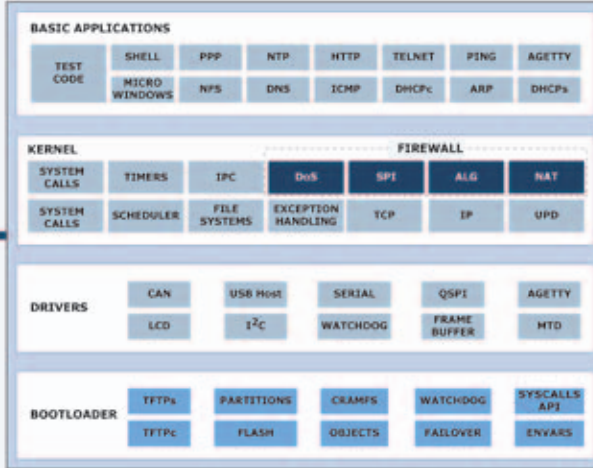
BASIC APPLICATIONS

TEST CODE

SHELL
PPP
NTP
HTTP
TELNET
PING
AGETTY

MICRO WINDOWS
NFS
DNS
ICMP
DHCPc
ARP
DHCPs

KERNEL

FIREWALL

SYSTEM CALLS
TIMERS
IPC
DoS
SPI
ALG
NAT

SYSTEM CALLS
SCHEDULER
FILE SYSTEMS
EXCEPTION HANDLING
TCP
IP
UPD

DRIVERS

CAN
USB Host
SERIAL
QSPI
AGETTY

LCD
I$^2$C
WATCHDOG
FRAME BUFFER
MTD

BOOTLOADER

TFTPs
PARTITIONS
CRAMFS
WATCHDOG
SYSCALLS API

TFTPc
FLASH
OBJECTS
FAILOVER
ENVARS